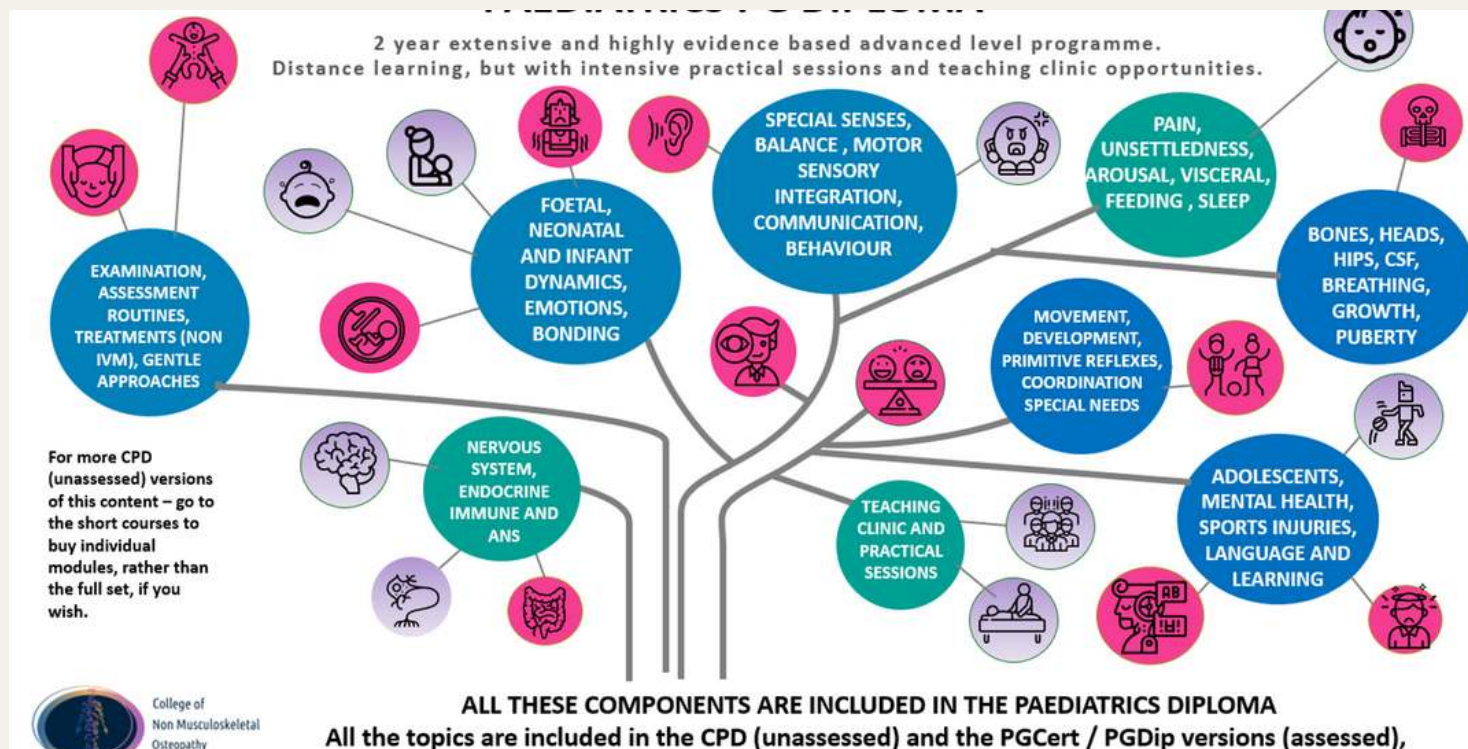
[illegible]

2 year extensive and highly evidence based advanced level programme.
Distance learning, but with intensive practical sessions and teaching clinic opportunities.

EXAMINATION, ASSESSMENT ROUTINES, TREATMENTS (NON IVM), GENTLE APPROACHES

FOETAL, NEONATAL AND INFANT DYNAMICS, EMOTIONS, BONDING

SPECIAL SENSES, BALANCE , MOTOR SENSORY INTEGRATION, COMMUNICATION, BEHAVIOUR

PAIN, UNSETTLEDNESS, AROUSAL, VISCERAL, FEEDING , SLEEP

BONES, HEADS, HIPS, CSF, BREATHING, GROWTH, PUBERTY

MOVEMENT, DEVELOPMENT, PRIMITIVE REFLEXES, COORDINATION SPECIAL NEEDS

For more CPD (unassessed) versions of this content – go to the short courses to buy individual modules, rather than the full set, if you wish.

NERVOUS SYSTEM, ENDOCRINE IMMUNE AND ANS

TEACHING CLINIC AND PRACTICAL SESSIONS

ADOLESCENTS, MENTAL HEALTH, SPORTS INJURIES, LANGUAGE AND LEARNING

College of Non Musculoskeletal Osteopathy

ALL THESE COMPONENTS ARE INCLUDED IN THE PAEDIATRICS DIPLOMA
All the topics are included in the CPD (unassessed) and the PGCert / PGDip versions (assessed),